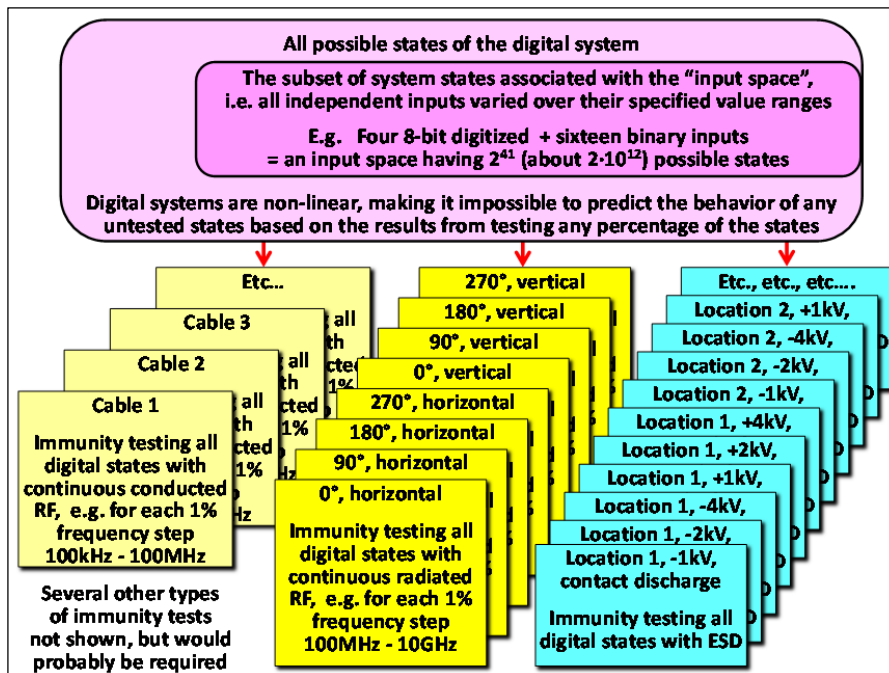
All possible states of the digital system

The subset of system states associated with the "input space", i.e. all independent inputs varied over their specified value ranges

E.g. Four 8-bit digitized + sixteen binary inputs = an input space having $2^{41}$ (about $2 \cdot 10^{12}$) possible states

Digital systems are non-linear, making it impossible to predict the behavior of any untested states based on the results from testing any percentage of the states

Etc...

Cable 3

Cable 2

Cable 1

Immunity testing all digital states with continuous conducted RF, e.g. for each 1% frequency step 100kHz - 100MHz

Several other types of immunity tests not shown, but would probably be required

270°, vertical

180°, vertical

90°, vertical

0°, vertical

270°, horizontal

180°, horizontal

90°, horizontal

0°, horizontal

Immunity testing all digital states with continuous radiated RF, e.g. for each 1% frequency step 100MHz - 10GHz

Etc., etc., etc....

Location 2, +1kV,

Location 2, -4kV,

Location 2, -2kV,

Location 2, -1kV,

Location 1, +4kV,

Location 1, +2kV,

Location 1, +1kV,

Location 1, -4kV,

Location 1, -2kV,

Location 1, -1kV, contact discharge

Immunity testing all digital states with ESD